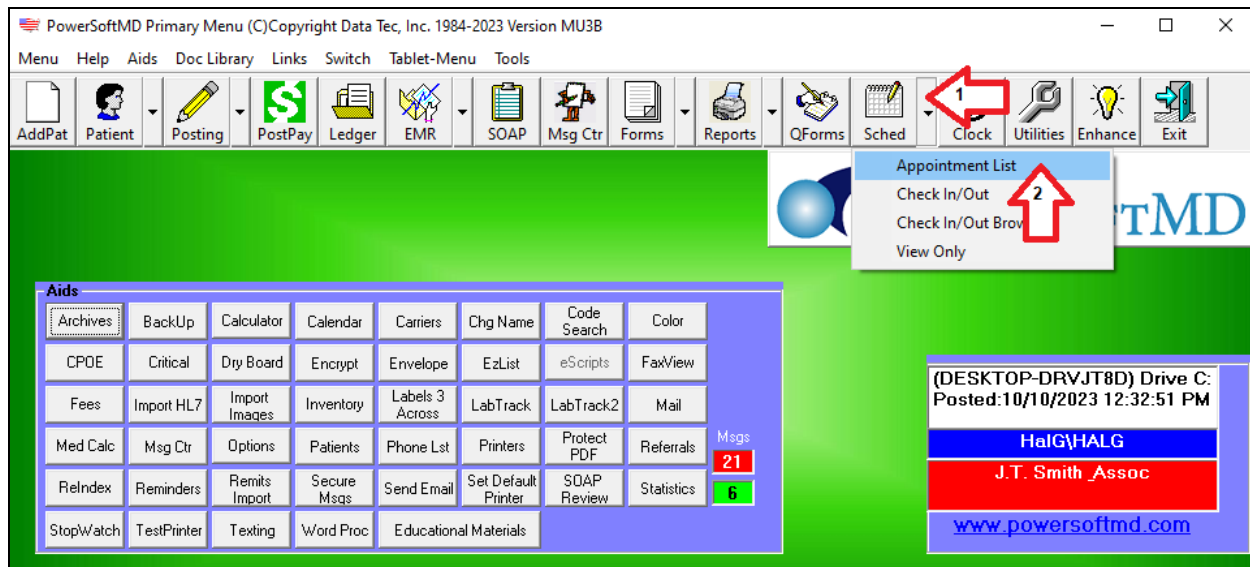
PowerSoftMD Primary Menu (C)Copyright Data Tec, Inc. 1984-2023 Version MU3B

Menu Help Aids Doc Library Links Switch Tablet-Menu Tools

AddPat Patient Posting PostPay Ledger EMR SOAP Msg Ctr Forms Reports QForms Sched 1 Clock Utilities Enhance Exit

Appointment List
Check In/Out 2
Check In/Out Brow
View Only

TMD

Aids

| Archives | BackUp | Calculator | Calendar | Carriers | Chg Name | Code Search | Color |
|---|---|---|---|---|---|---|---|
| CPOE | Critical | Dry Board | Encrypt | Envelope | EzList | eScripts | FaxView |
| Fees | Import HL7 | Import Images | Inventory | Labels 3 Across | LabTrack | LabTrack2 | Mail |
| Med Calc | Msg Ctr | Options | Patients | Phone Lst | Printers | Protect PDF | Referrals |
| ReIndex | Reminders | Remits Import | Secure Msgs | Send Email | Set Default Printer | SOAP Review | Statistics |
| StopWatch | TestPrinter | Texting | Word Proc | Educational Materials | | | |

Msgs
21
6

(DESKTOP-DRVJT8D) Drive C:
Posted:10/10/2023 12:32:51 PM

HalG\HALG

J.T. Smith _Assoc

www.powersoftmd.com